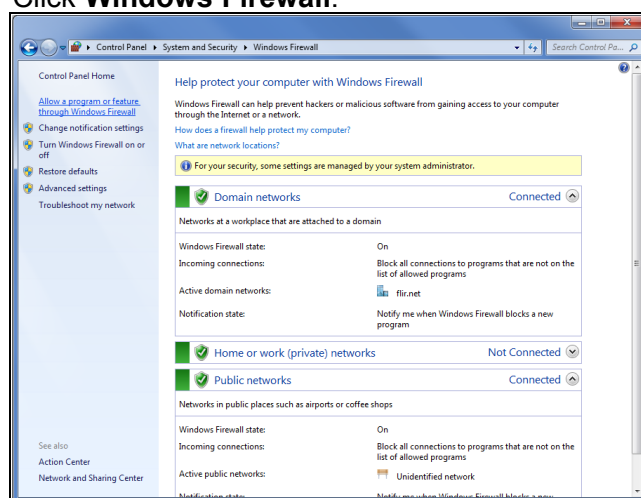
Click **Windows Firewall**.

Control Panel ▸ System and Security ▸ Windows Firewall

Search Control Pa...

Control Panel Home

Allow a program or feature through Windows Firewall

Change notification settings

Turn Windows Firewall on or off

Restore defaults

Advanced settings

Troubleshoot my network

Help protect your computer with Windows Firewall

Windows Firewall can help prevent hackers or malicious software from gaining access to your computer through the Internet or a network.

How does a firewall help protect my computer?

What are network locations?

For your security, some settings are managed by your system administrator.

Domain networks — Connected

Networks at a workplace that are attached to a domain

| | |
|---|---|
| Windows Firewall state: | On |
| Incoming connections: | Block all connections to programs that are not on the list of allowed programs |
| Active domain networks: | flir.net |
| Notification state: | Notify me when Windows Firewall blocks a new program |

Home or work (private) networks — Not Connected

Public networks — Connected

Networks in public places such as airports or coffee shops

| | |
|---|---|
| Windows Firewall state: | On |
| Incoming connections: | Block all connections to programs that are not on the list of allowed programs |
| Active public networks: | Unidentified network |
| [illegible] | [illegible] |

See also

Action Center

Network and Sharing Center